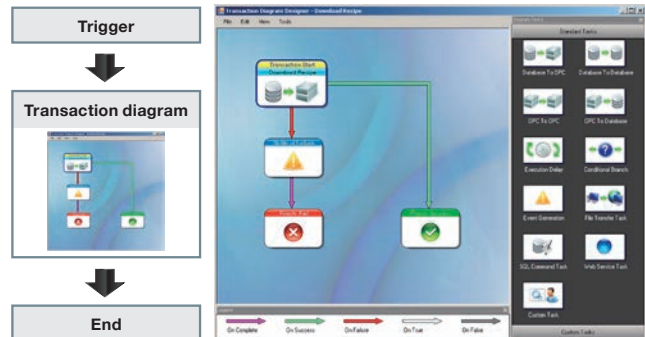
Trigger

Transaction diagram

End

Transaction Diagram Designer - Download Recipe

File Edit View Tools

Transaction Start
Download Recipe

Standard Tasks

Database To OPC

Database To Database

OPC To OPC

OPC To Database

Execution Delay

Conditional Branch

Event Generation

File Transfer Task

SQL Command Task

Web Service Task

Custom Task

Custom Tasks

On Complete

On Success

On Failure

On True

On False